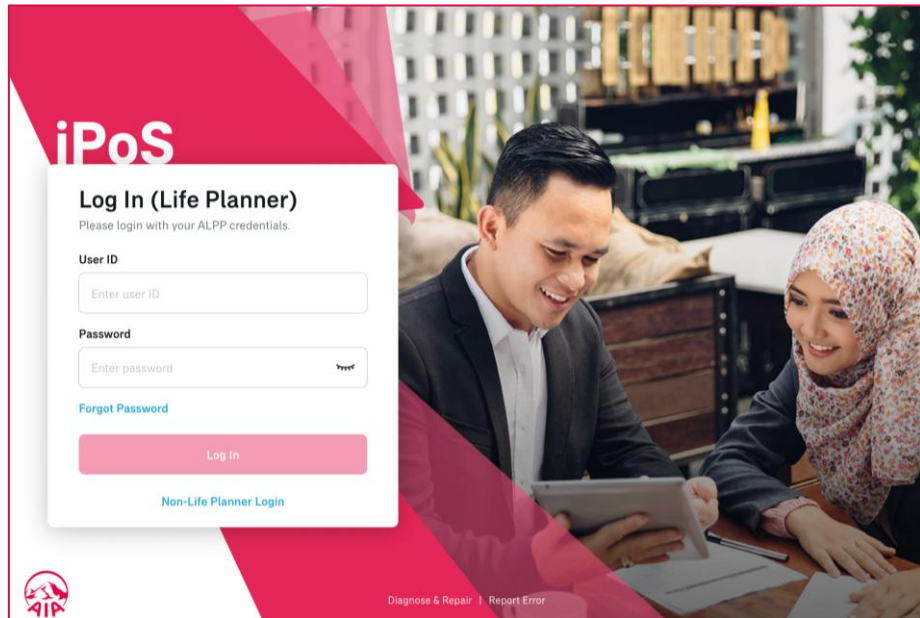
iPoS

Log In (Life Planner)
Please login with your ALPP credentials.

User ID
Enter user ID

Password
Enter password

Forgot Password

Log In

Non-Life Planner Login

AIA

Diagnose & Repair | Report Error